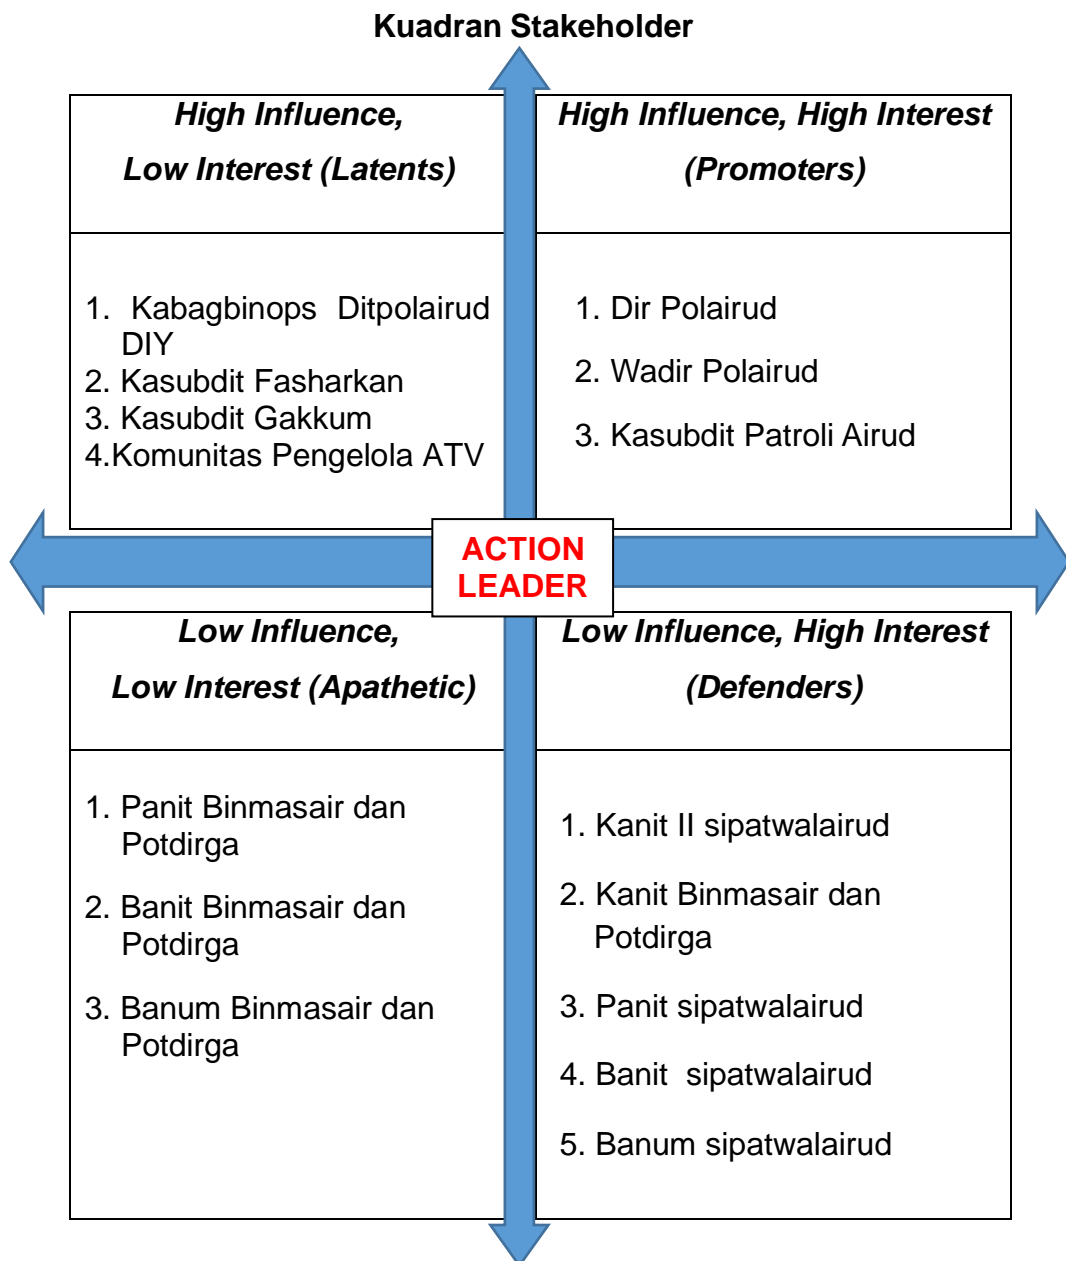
Kuadran Stakeholder

High Influence, Low Interest (Latents)

1. Kabagbinops Ditpolairud DIY
2. Kasubdit Fasharkan
3. Kasubdit Gakkum
4.Komunitas Pengelola ATV

High Influence, High Interest (Promoters)

1. Dir Polairud
2. Wadir Polairud
3. Kasubdit Patroli Airud

ACTION LEADER

Low Influence, Low Interest (Apathetic)

1. Panit Binmasair dan Potdirga
2. Banit Binmasair dan Potdirga
3. Banum Binmasair dan Potdirga

Low Influence, High Interest (Defenders)

1. Kanit II sipatwalairud
2. Kanit Binmasair dan Potdirga
3. Panit sipatwalairud
4. Banit sipatwalairud
5. Banum sipatwalairud